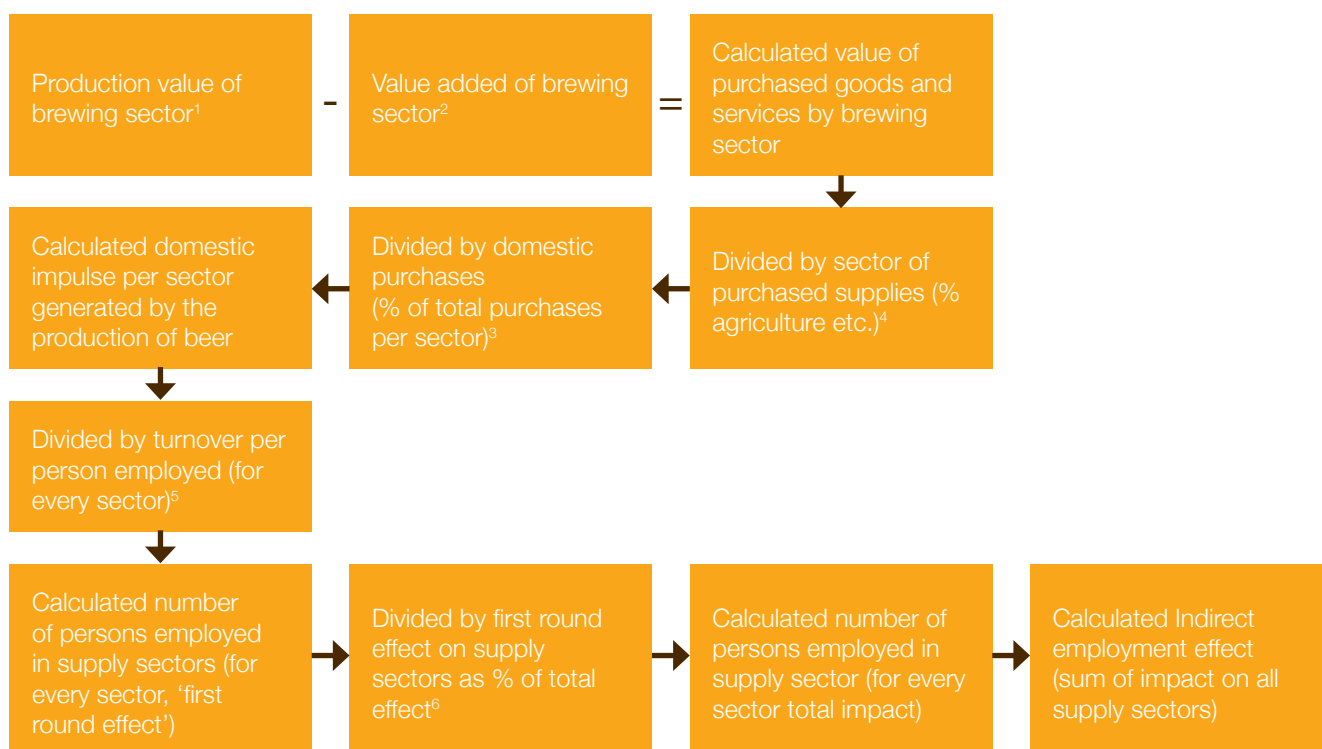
Production value of brewing sector$^1$

-

Value added of brewing sector$^2$

=

Calculated value of purchased goods and services by brewing sector

Divided by sector of purchased supplies (% agriculture etc.)$^4$

Divided by domestic purchases (% of total purchases per sector)$^3$

Calculated domestic impulse per sector generated by the production of beer

Divided by turnover per person employed (for every sector)$^5$

Calculated number of persons employed in supply sectors (for every sector, 'first round effect')

Divided by first round effect on supply sectors as % of total effect$^6$

Calculated number of persons employed in supply sector (for every sector total impact)

Calculated Indirect employment effect (sum of impact on all supply sectors)